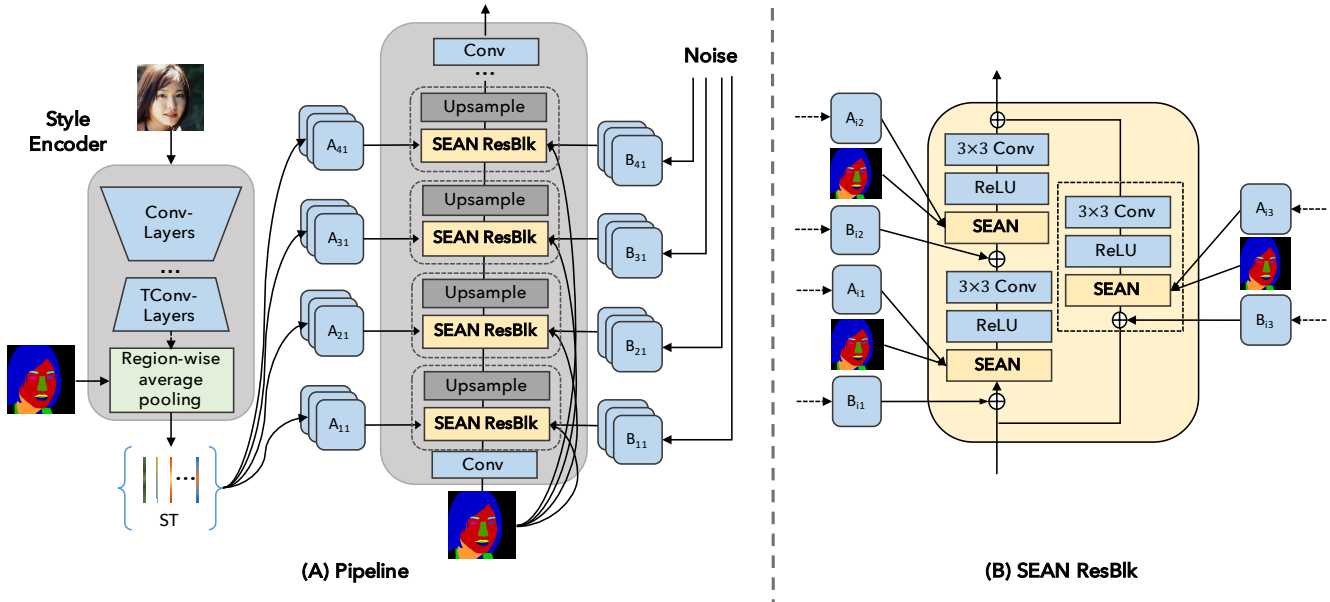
Style Encoder

Conv-Layers

...

TConv-Layers

Region-wise average pooling

...

ST

$A_{41}$

$A_{31}$

$A_{21}$

$A_{11}$

Conv

...

Upsample

SEAN ResBlk

Upsample

SEAN ResBlk

Upsample

SEAN ResBlk

Upsample

SEAN ResBlk

Conv

Noise

$B_{41}$

$B_{31}$

$B_{21}$

$B_{11}$

(A) Pipeline

$A_{i2}$

$B_{i2}$

$A_{i1}$

$B_{i1}$

3×3 Conv

ReLU

SEAN

3×3 Conv

ReLU

SEAN

3×3 Conv

ReLU

SEAN

$A_{i3}$

$B_{i3}$

(B) SEAN ResBlk